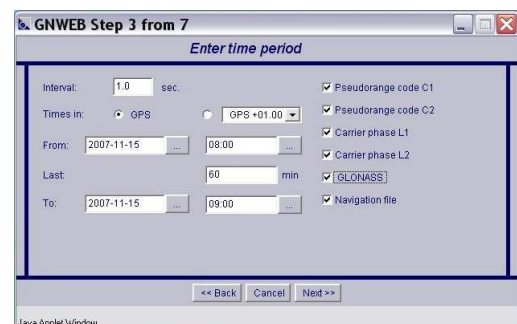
GNWEB Step 3 from 7

Enter time period

Interval: 1.0 sec.

Times in: GPS GPS +01.00

From: 2007-11-15 ... 08:00 ...

Last: 60 min

To: 2007-11-15 ... 09:00 ...

Pseudorange code C1

Pseudorange code C2

Carrier phase L1

Carrier phase L2

GLONASS

Navigation file

<< Back Cancel Next >>

Java Applet Window